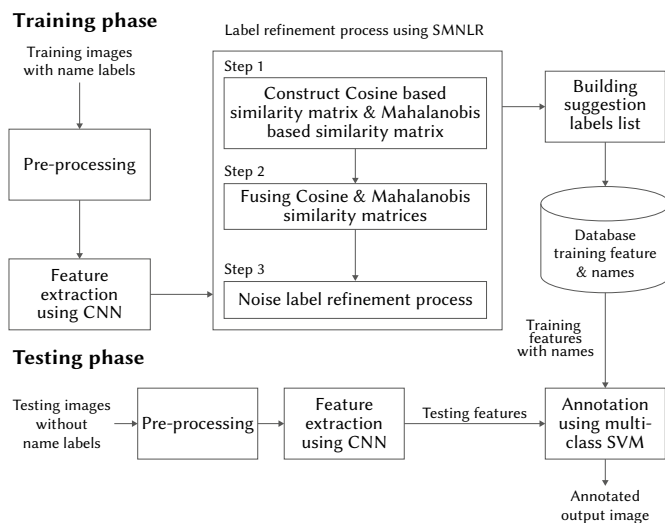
Training phase

Training images with name labels

Pre-processing

Feature extraction using CNN

Label refinement process using SMNLR

Step 1

Construct Cosine based similarity matrix & Mahalanobis based similarity matrix

Step 2

Fusing Cosine & Mahalanobis similarity matrices

Step 3

Noise label refinement process

Building suggestion labels list

Database training feature & names

Training features with names

Testing phase

Testing images without name labels

Pre-processing

Feature extraction using CNN

Testing features

Annotation using multi-class SVM

Annotated output image